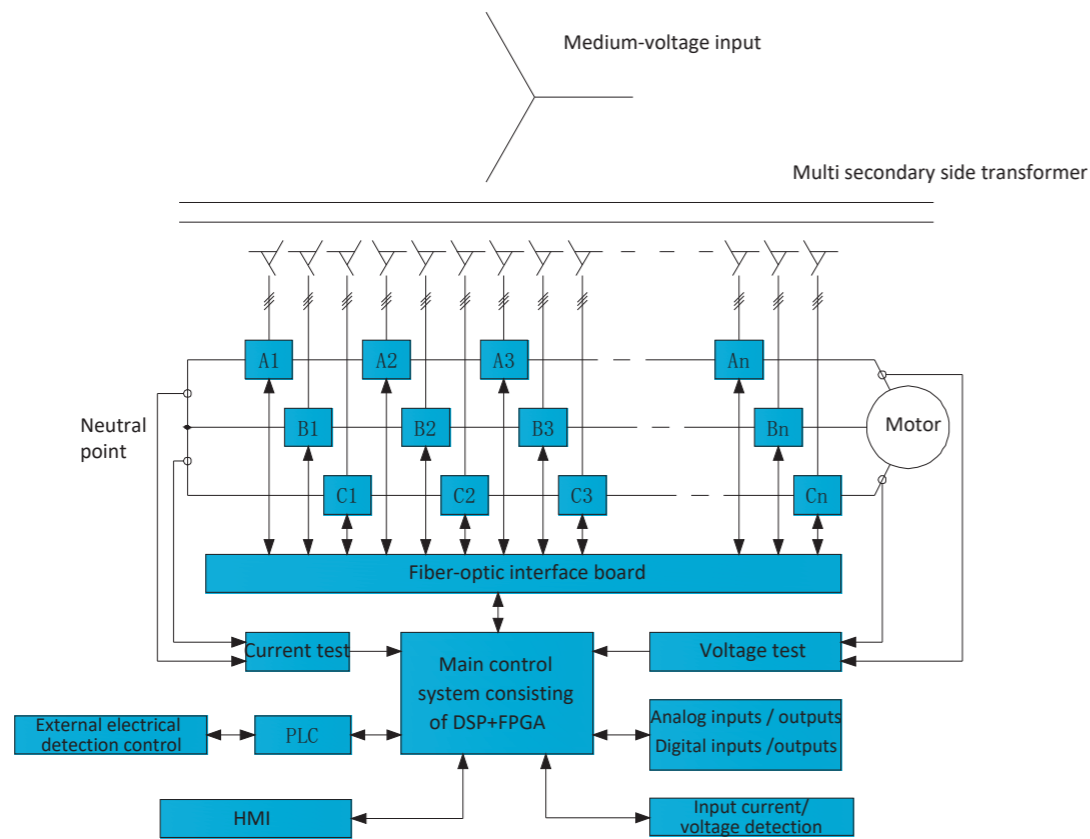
Medium-voltage input

Multi secondary side transformer

Neutral point

A1
A2
A3
An

B1
B2
B3
Bn

C1
C2
C3
Cn

Motor

Fiber-optic interface board

Current test

Main control system consisting of DSP+FPGA

Voltage test

External electrical detection control

PLC

Analog inputs / outputs
Digital inputs /outputs

HMI

Input current/ voltage detection